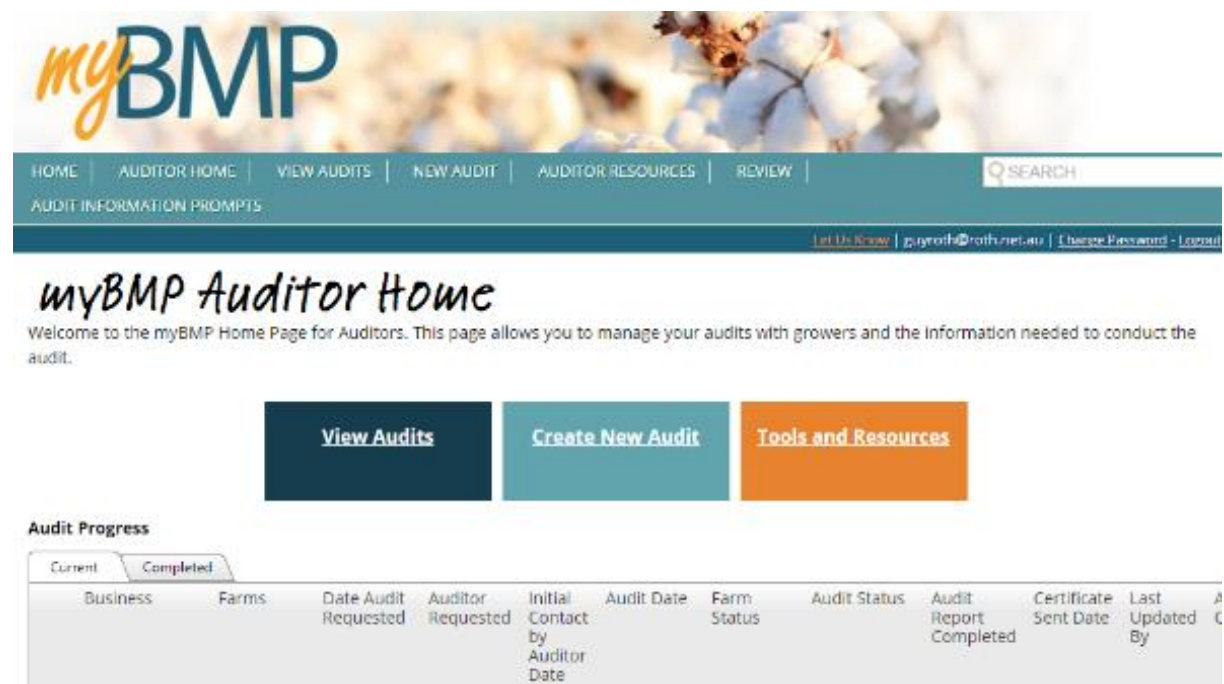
myBMP

HOME | AUDITOR HOME | VIEW AUDITS | NEW AUDIT | AUDITOR RESOURCES | REVIEW |

SEARCH

AUDIT INFORMATION PROMPTS

Let Us Know | guyroth@roth.net.au | Change Password - Logout

myBMP Auditor Home

Welcome to the myBMP Home Page for Auditors. This page allows you to manage your audits with growers and the information needed to conduct the audit.

View Audits

Create New Audit

Tools and Resources

Audit Progress

Current | Completed

| Business | Farms | Date Audit Requested | Auditor Requested | Initial Contact by Auditor Date | Audit Date | Farm Status | Audit Status | Audit Report Completed | Certificate Sent Date | Last Updated By | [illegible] |
|---|---|---|---|---|---|---|---|---|---|---|---|